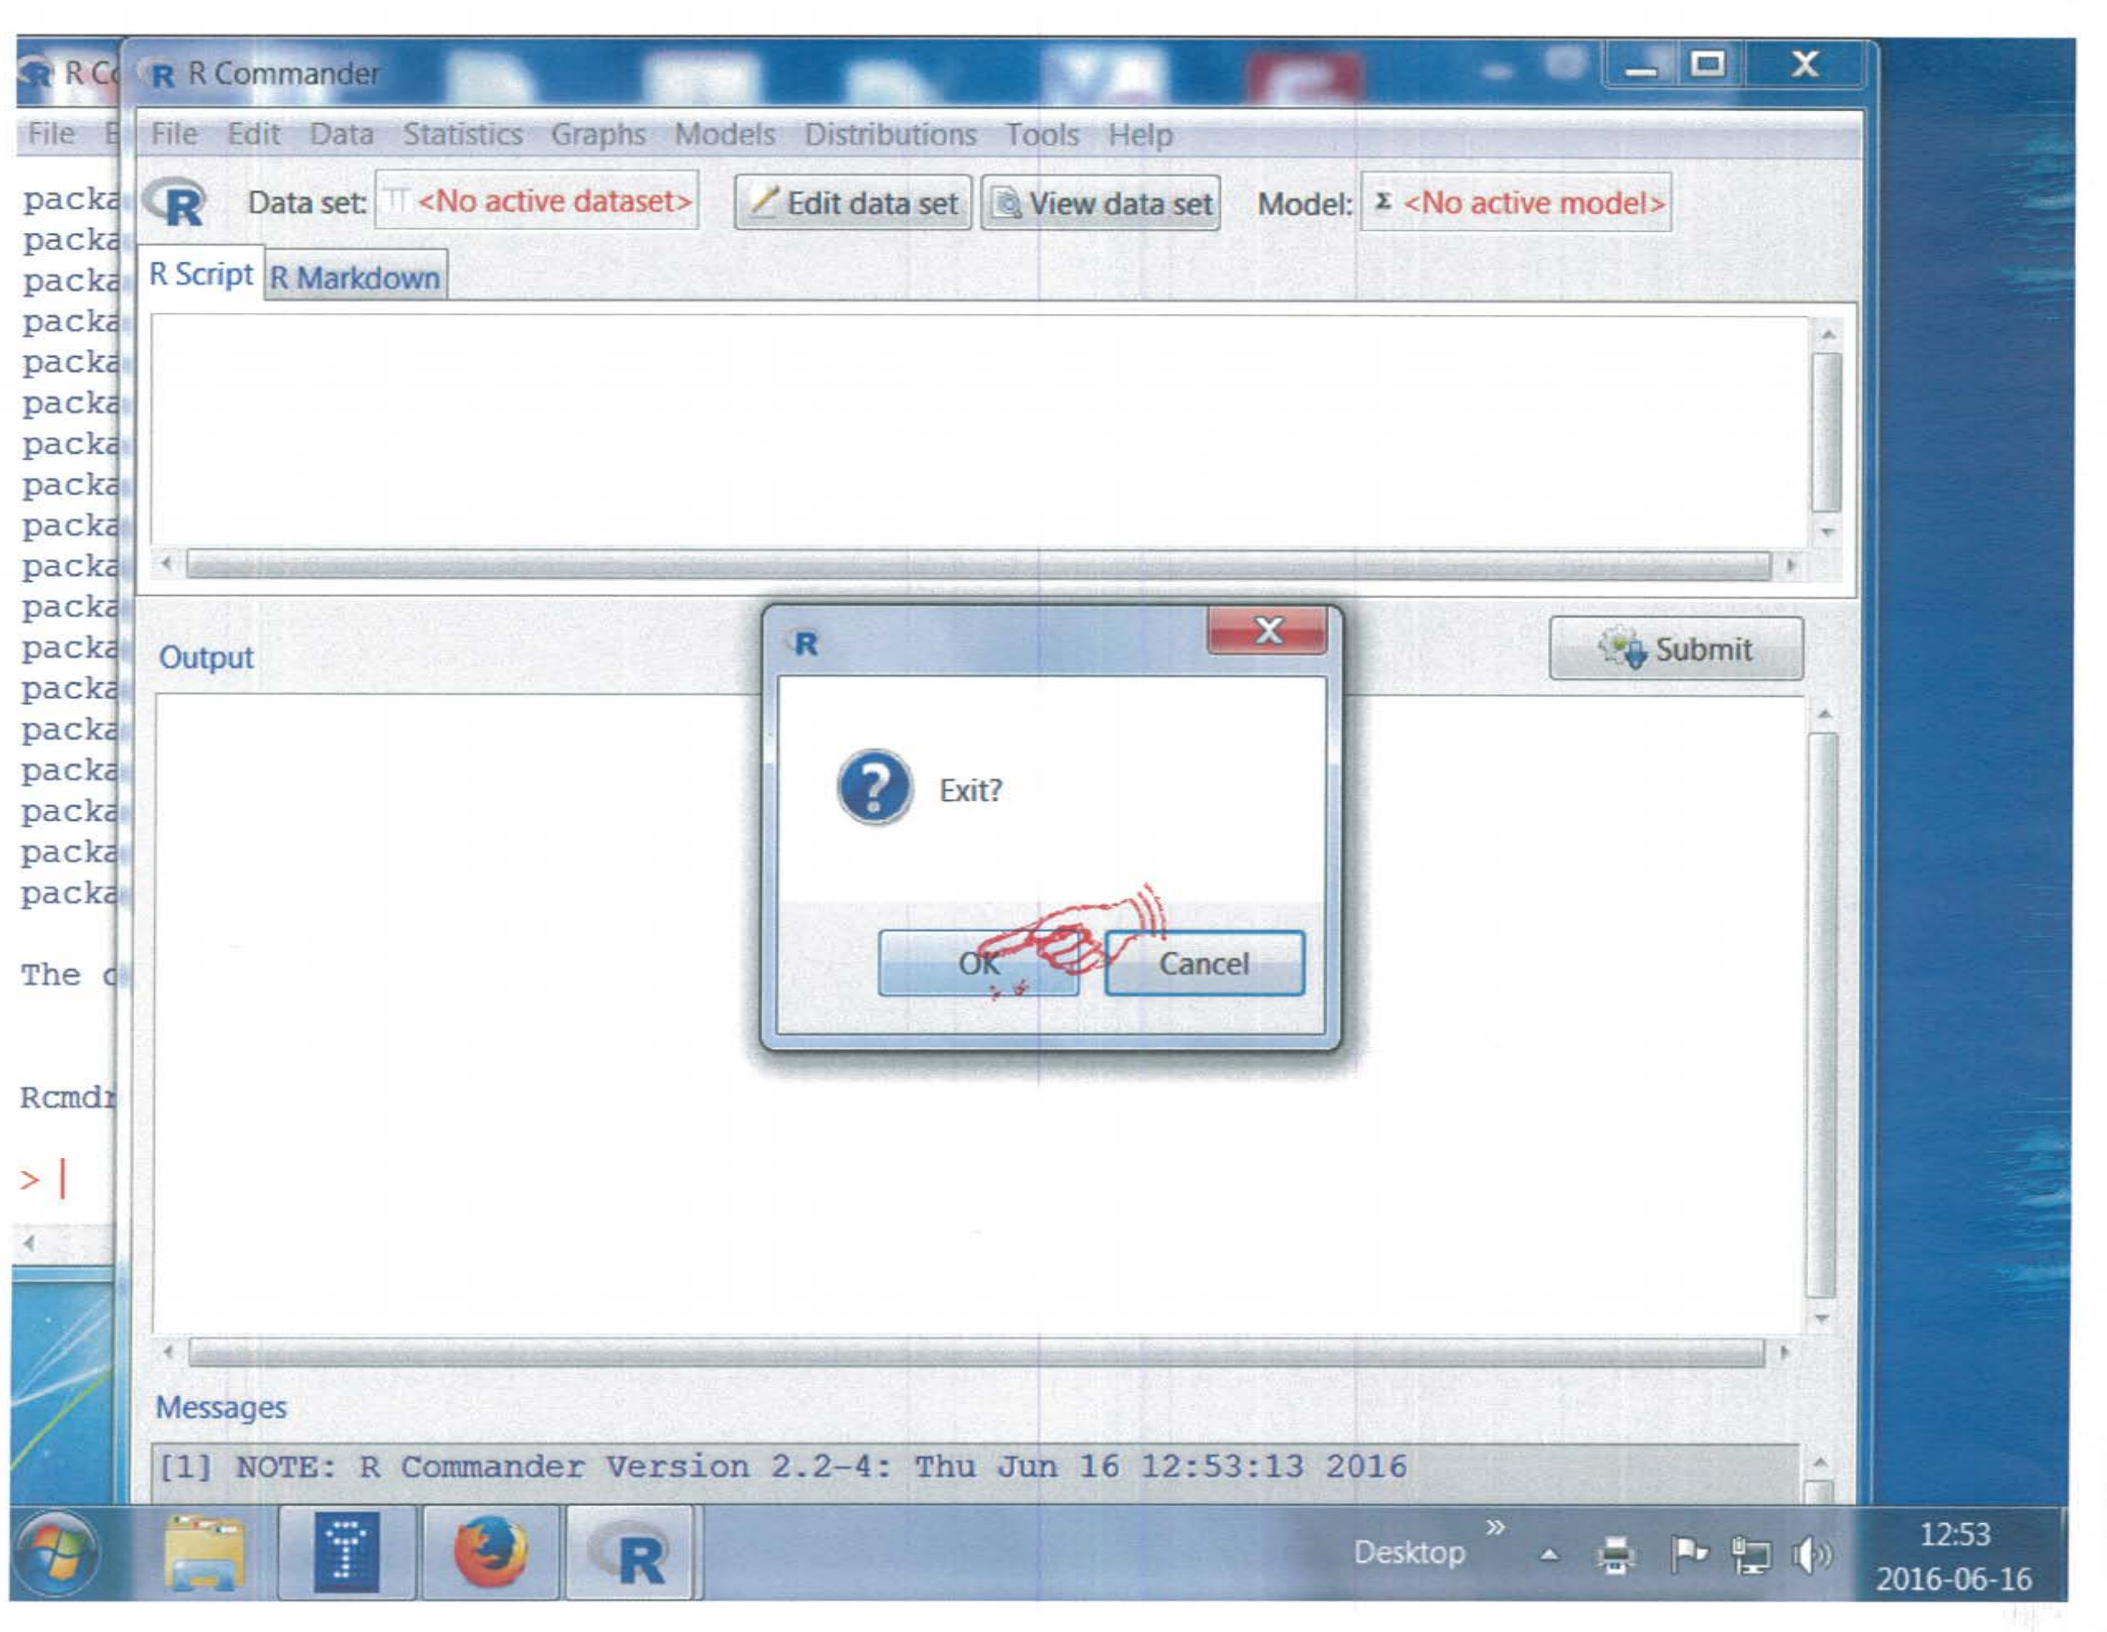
R C
File E

packa
packa
packa
packa
packa
packa
packa
packa
packa
packa
packa
packa
packa
packa
packa
packa
packa
packa

The c

Rcmdr

>

R Commander

File Edit Data Statistics Graphs Models Distributions Tools Help

Data set: <No active dataset> Edit data set View data set Model: Σ <No active model>

R Script R Markdown

Output

Submit

R

Exit?

OK Cancel

Messages

[1] NOTE: R Commander Version 2.2-4: Thu Jun 16 12:53:13 2016

Desktop

12:53
2016-06-16